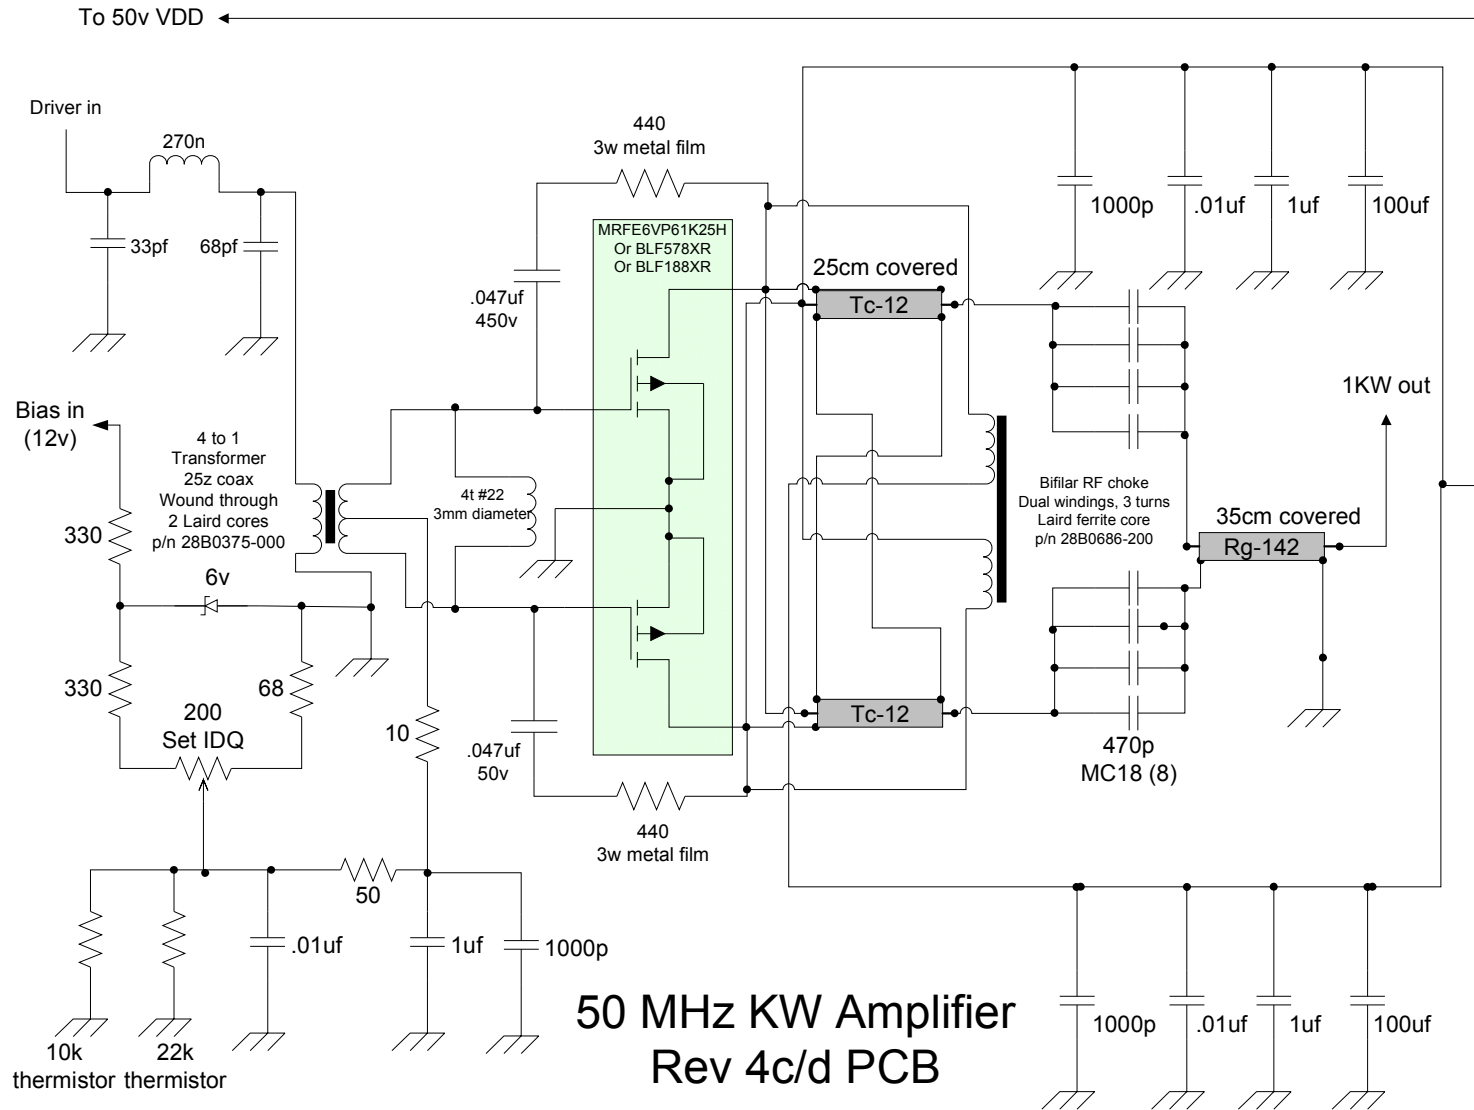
To 50v VDD

Driver in

270n

33pf

68pf

440
3w metal film

MRFE6VP61K25H
Or BLF578XR
Or BLF188XR

.047uf
450v

25cm covered

Tc-12

1000p

.01uf

1uf

100uf

Bias in
(12v)

4 to 1
Transformer
25z coax
Wound through
2 Laird cores
p/n 28B0375-000

4t #22
3mm diameter

1KW out

Bifilar RF choke
Dual windings, 3 turns
Laird ferrite core
p/n 28B0686-200

35cm covered

Rg-142

330

6v

330

68

200
Set IDQ

10

.047uf
50v

Tc-12

470p
MC18 (8)

440
3w metal film

50

.01uf

1uf

1000p

10k
thermistor

22k
thermistor

50 MHz KW Amplifier
Rev 4c/d PCB

1000p

.01uf

1uf

100uf